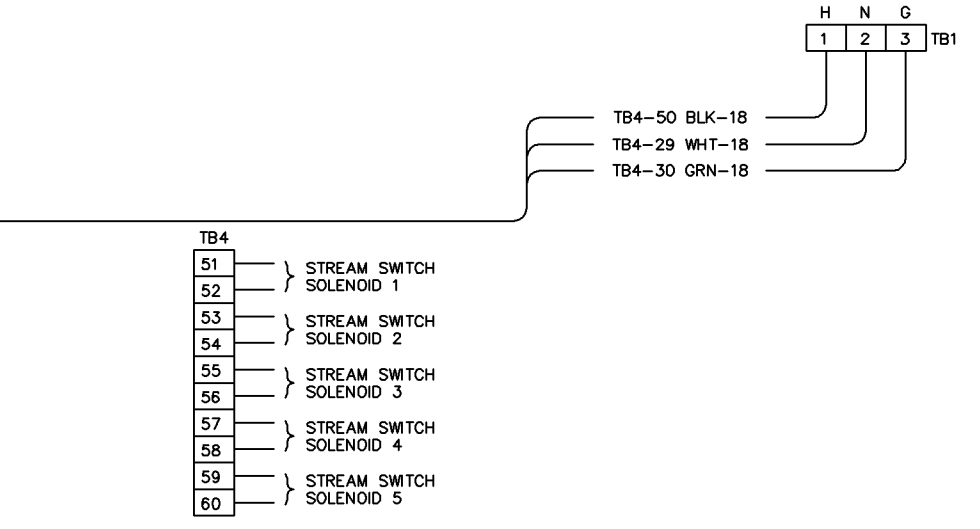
H N G
1 2 3 TB1

TB4-50 BLK-18
TB4-29 WHT-18
TB4-30 GRN-18

TB4
51
52 STREAM SWITCH SOLENOID 1
53
54 STREAM SWITCH SOLENOID 2
55
56 STREAM SWITCH SOLENOID 3
57
58 STREAM SWITCH SOLENOID 4
59
60 STREAM SWITCH SOLENOID 5